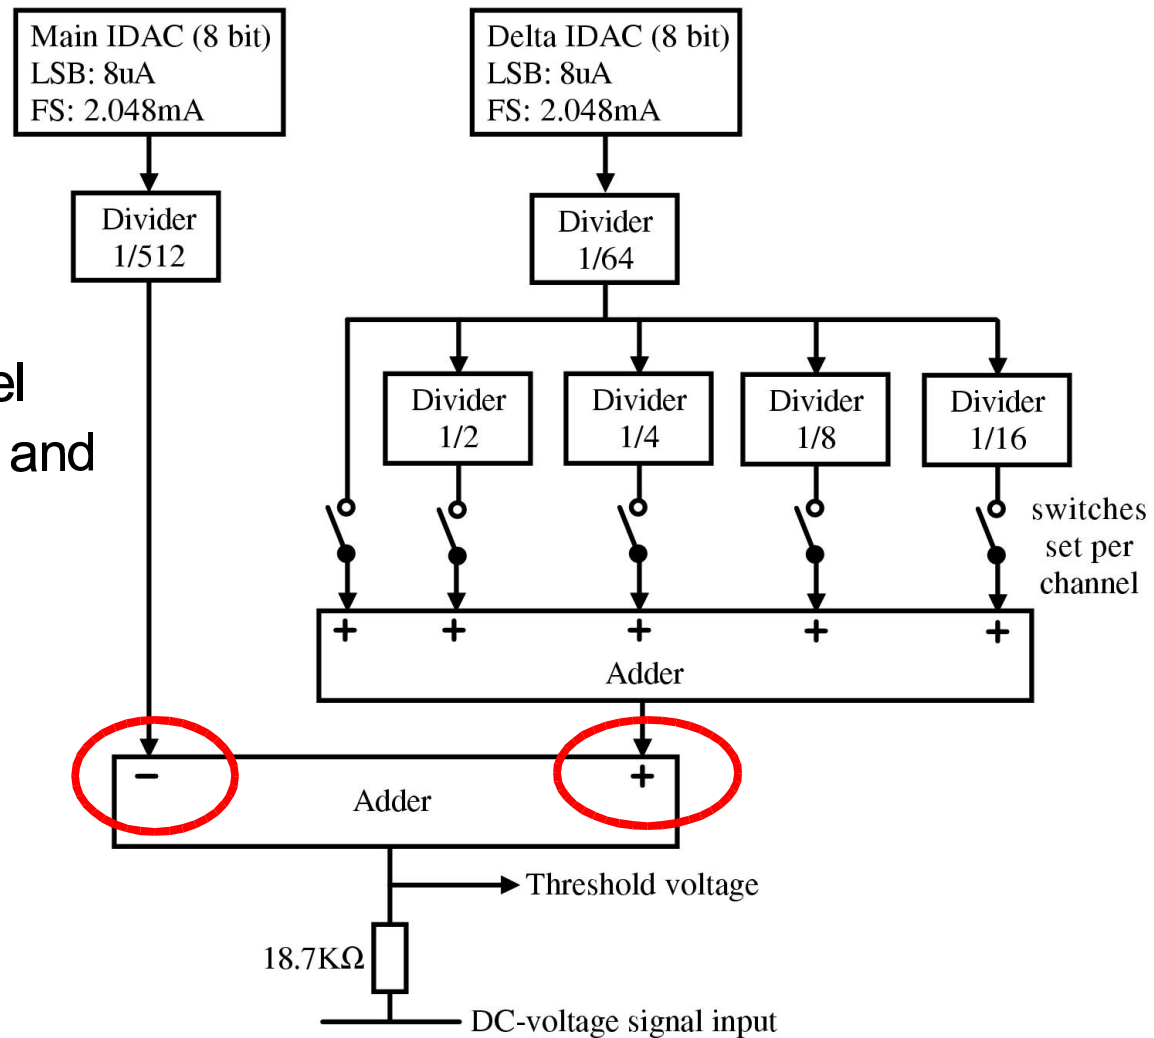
Main IDAC (8 bit)
LSB: 8uA
FS: 2.048mA

Delta IDAC (8 bit)
LSB: 8uA
FS: 2.048mA

Divider
1/512

Divider
1/64

el
and

Divider
1/2

Divider
1/4

Divider
1/8

Divider
1/16

switches
set per
channel

+ + + + +

Adder

−

+

Adder

Threshold voltage

18.7KΩ

DC-voltage signal input